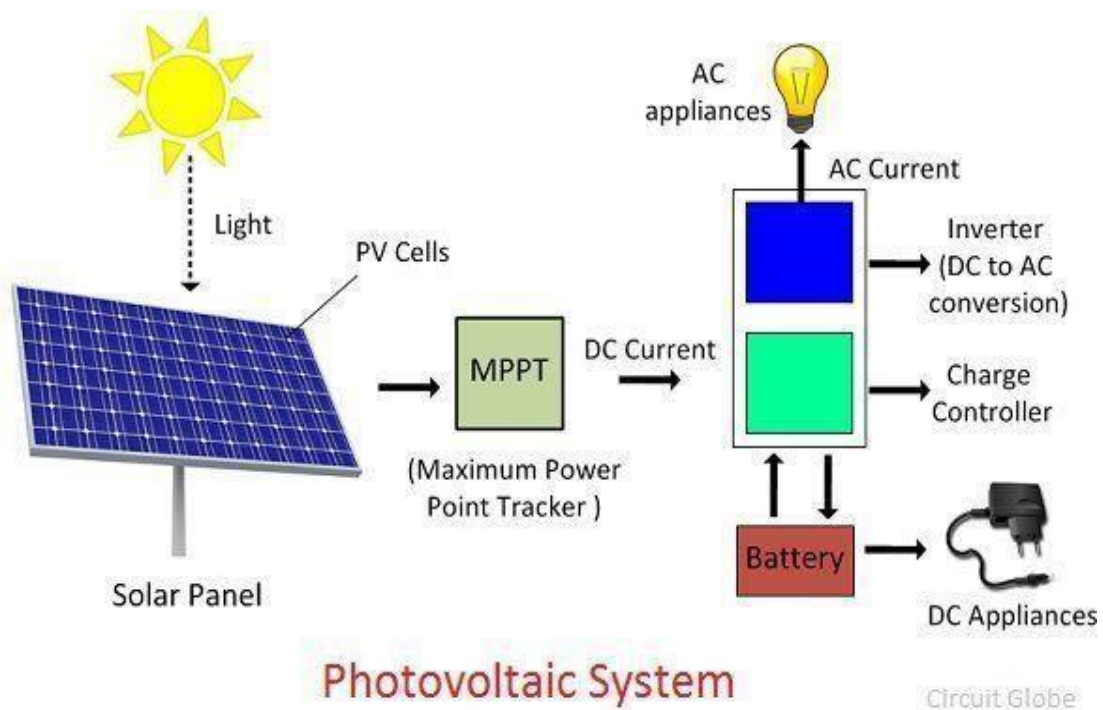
AC appliances

AC Current

Light

PV Cells

Inverter (DC to AC conversion)

MPPT

DC Current

Charge Controller

(Maximum Power Point Tracker )

Battery

Solar Panel

DC Appliances

Photovoltaic System

Circuit Globe